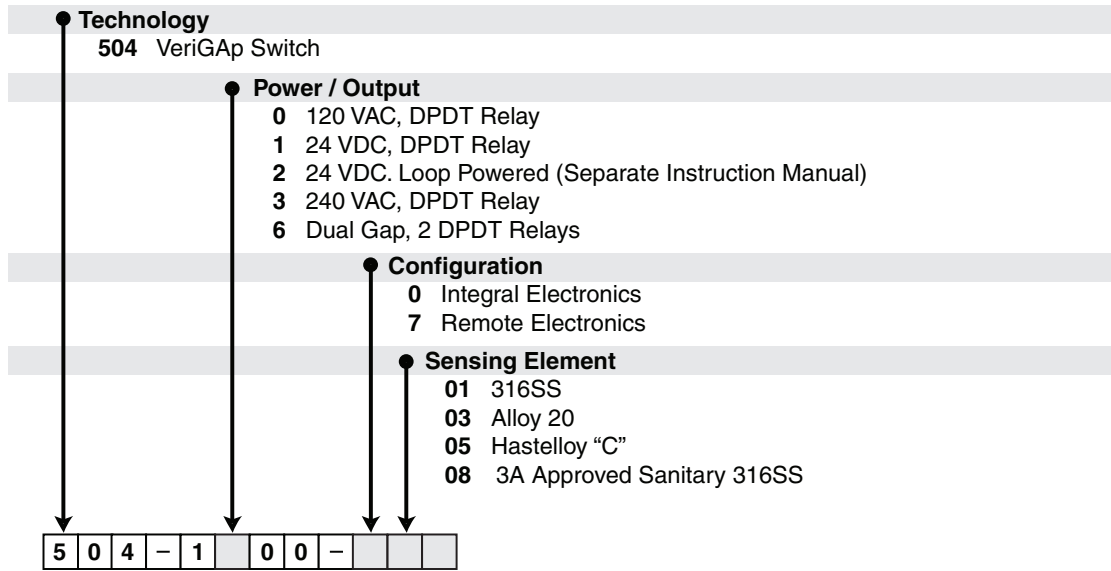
Technology
504 VeriGAp Switch

Power / Output
0 120 VAC, DPDT Relay
1 24 VDC, DPDT Relay
2 24 VDC. Loop Powered (Separate Instruction Manual)
3 240 VAC, DPDT Relay
6 Dual Gap, 2 DPDT Relays

Configuration
0 Integral Electronics
7 Remote Electronics

Sensing Element
01 316SS
03 Alloy 20
05 Hastelloy "C"
08 3A Approved Sanitary 316SS

| 5 | 0 | 4 | – | 1 |  | 0 | 0 | – |  |  |  |